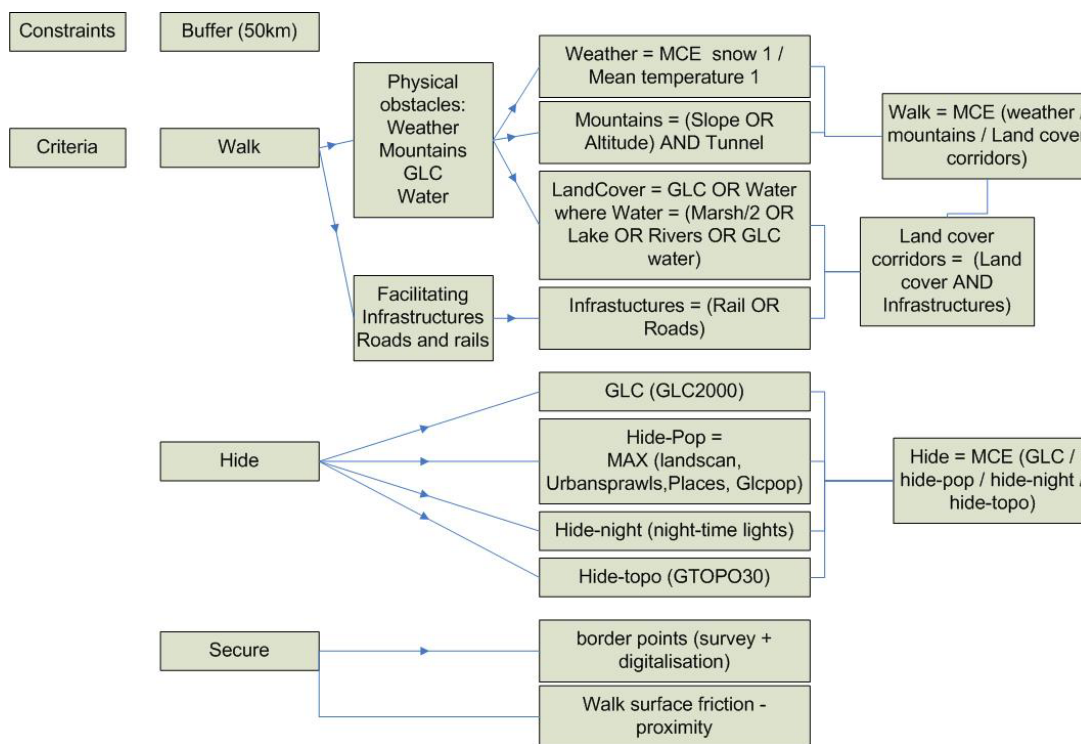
Constraints

Buffer (50km)

Criteria

Walk

Physical obstacles: Weather Mountains GLC Water

Weather = MCE snow 1 / Mean temperature 1

Mountains = (Slope OR Altitude) AND Tunnel

LandCover = GLC OR Water where Water = (Marsh/2 OR Lake OR Rivers OR GLC water)

Walk = MCE (weather / mountains / Land cover corridors)

Land cover corridors = (Land cover AND Infrastructures)

Facilitating Infrastructures Roads and rails

Infrastuctures = (Rail OR Roads)

Hide

GLC (GLC2000)

Hide-Pop = MAX (landscan, Urbansprawls,Places, Glcpop)

Hide-night (night-time lights)

Hide-topo (GTOPO30)

Hide = MCE (GLC / hide-pop / hide-night / hide-topo)

Secure

border points (survey + digitalisation)

Walk surface friction - proximity